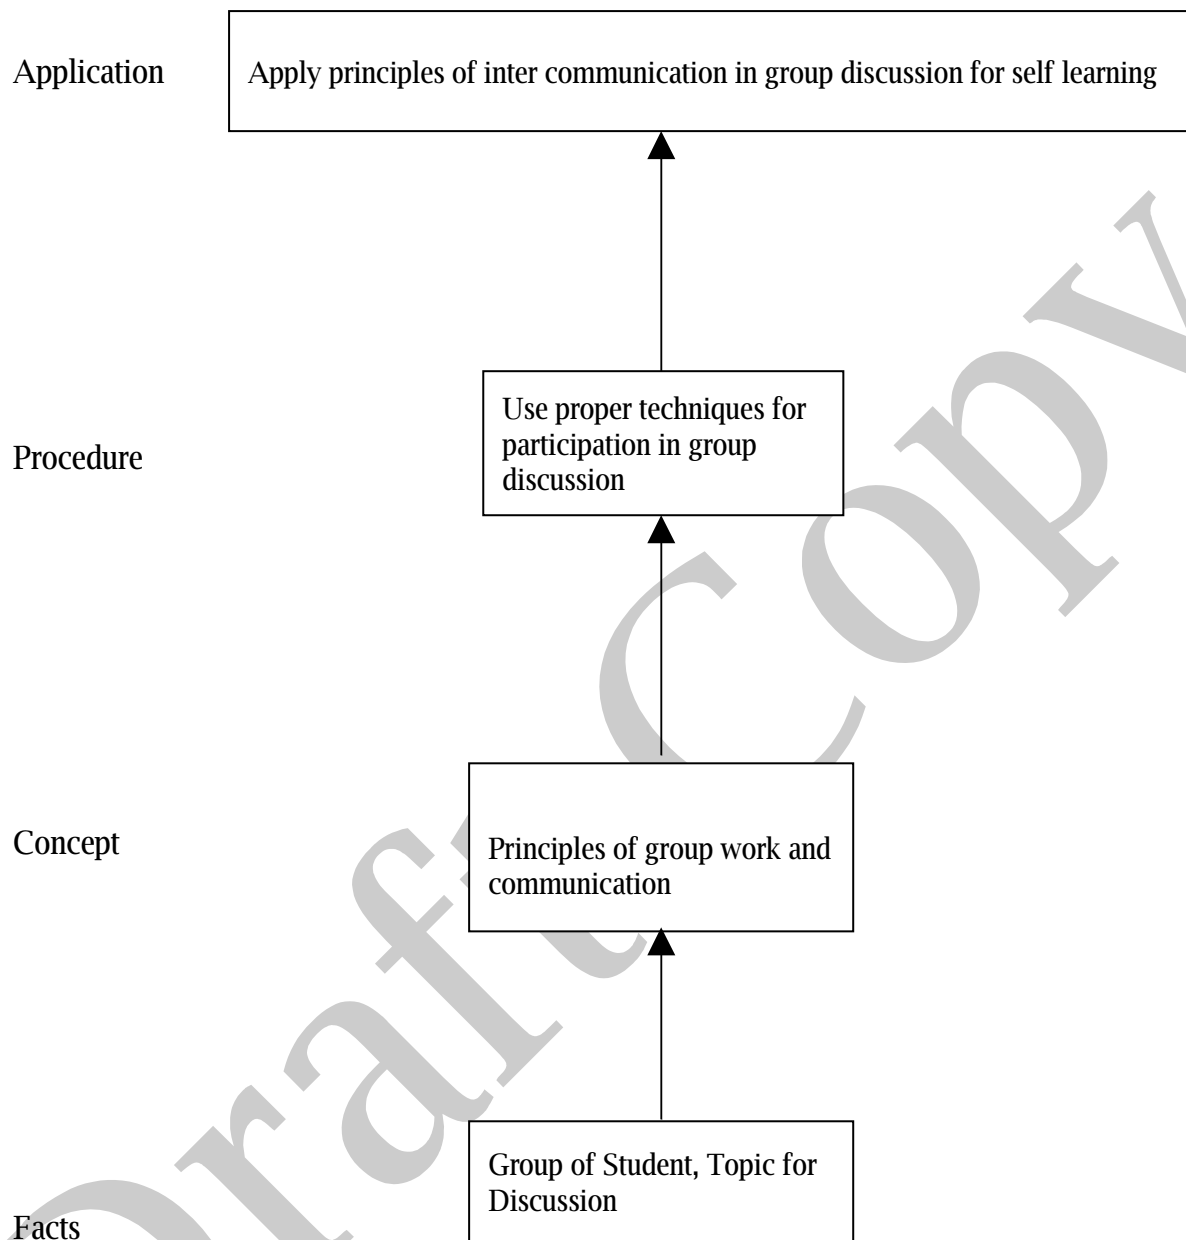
Application

Apply principles of inter communication in group discussion for self learning

Procedure

Use proper techniques for participation in group discussion

Concept

Principles of group work and communication

Facts

Group of Student, Topic for Discussion

Draft Copy